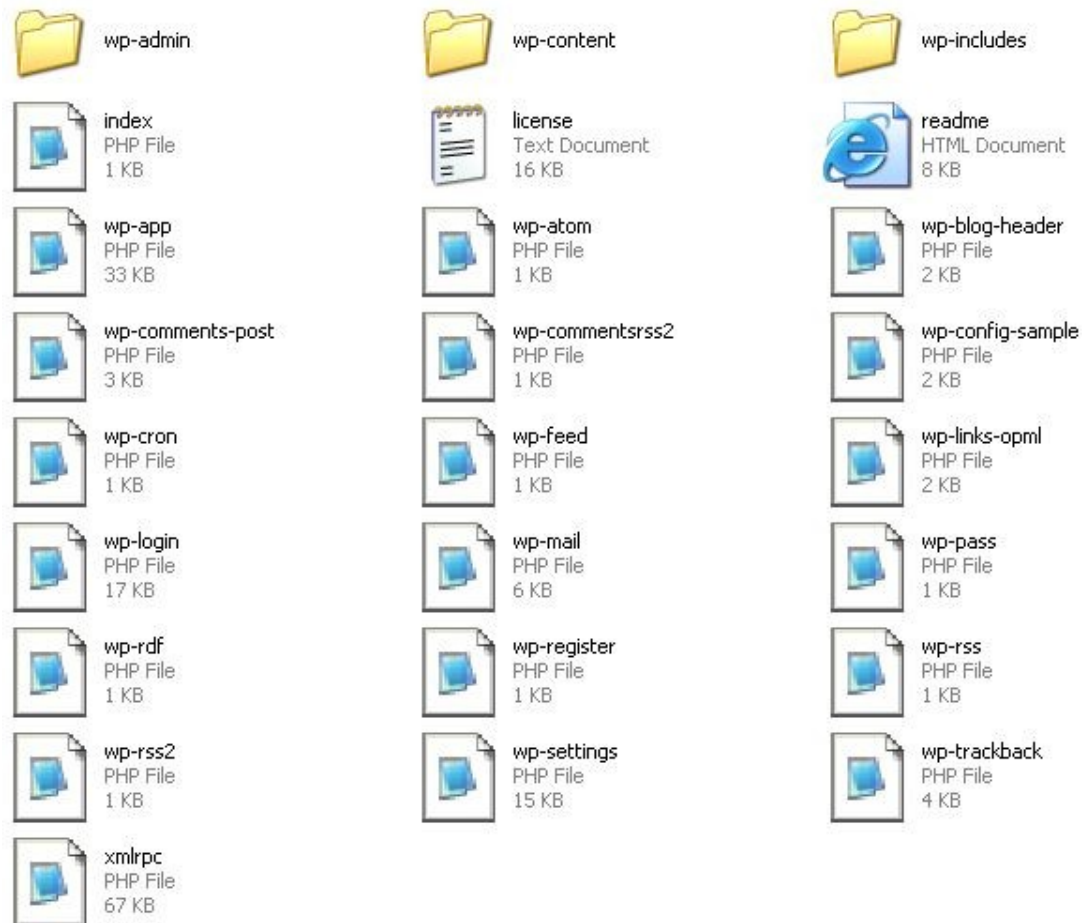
wp-admin

wp-content

wp-includes

index
PHP File
1 KB

license
Text Document
16 KB

readme
HTML Document
8 KB

wp-app
PHP File
33 KB

wp-atom
PHP File
1 KB

wp-blog-header
PHP File
2 KB

wp-comments-post
PHP File
3 KB

wp-commentsrss2
PHP File
1 KB

wp-config-sample
PHP File
2 KB

wp-cron
PHP File
1 KB

wp-feed
PHP File
1 KB

wp-links-opml
PHP File
2 KB

wp-login
PHP File
17 KB

wp-mail
PHP File
6 KB

wp-pass
PHP File
1 KB

wp-rdf
PHP File
1 KB

wp-register
PHP File
1 KB

wp-rss
PHP File
1 KB

wp-rss2
PHP File
1 KB

wp-settings
PHP File
15 KB

wp-trackback
PHP File
4 KB

xmlrpc
PHP File
67 KB